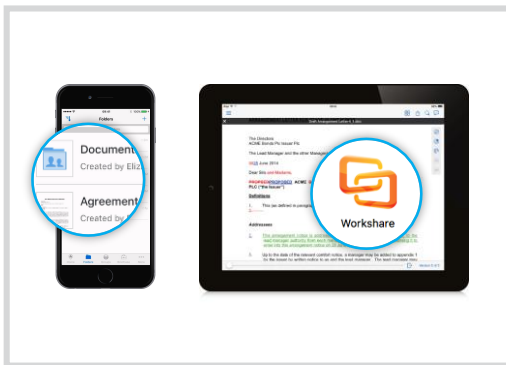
Folders

Document
Created by Eliz

Agreement
Created by

The Directors
ACME Bonds Plc Issuer Plc

The Lead Manager and the other Managers

June 2014

Dear Sirs and Madams

ACME
PLC ("the Issuer")

Definitions

This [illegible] defined in paragraph

Addresses

Workshare